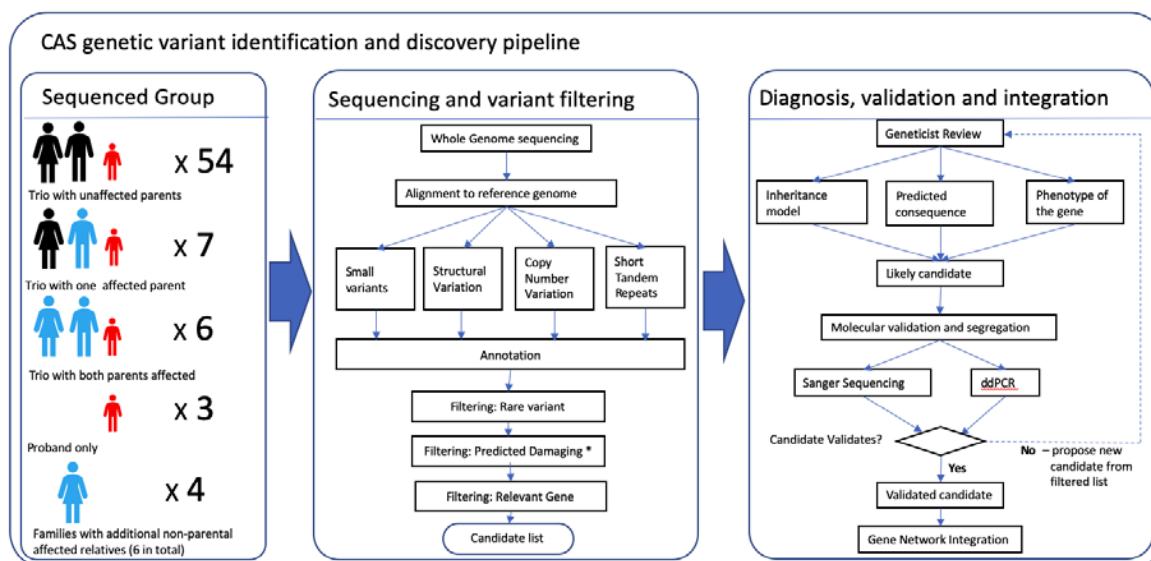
CAS genetic variant identification and discovery pipeline

Sequenced Group

x 54
Trio with unaffected parents

x 7
Trio with one affected parent

x 6
Trio with both parents affected

x 3
Proband only

x 4
Families with additional non-parental affected relatives (6 in total)

Sequencing and variant filtering

Whole Genome sequencing

Alignment to reference genome

Small variants

Structural Variation

Copy Number Variation

Short Tandem Repeats

Annotation

Filtering: Rare variant

Filtering: Predicted Damaging *

Filtering: Relevant Gene

Candidate list

Diagnosis, validation and integration

Geneticist Review

Inheritance model

Predicted consequence

Phenotype of the gene

Likely candidate

Molecular validation and segregation

Sanger Sequencing

ddPCR

Candidate Validates?

No – propose new candidate from filtered list

Yes

Validated candidate

Gene Network Integration